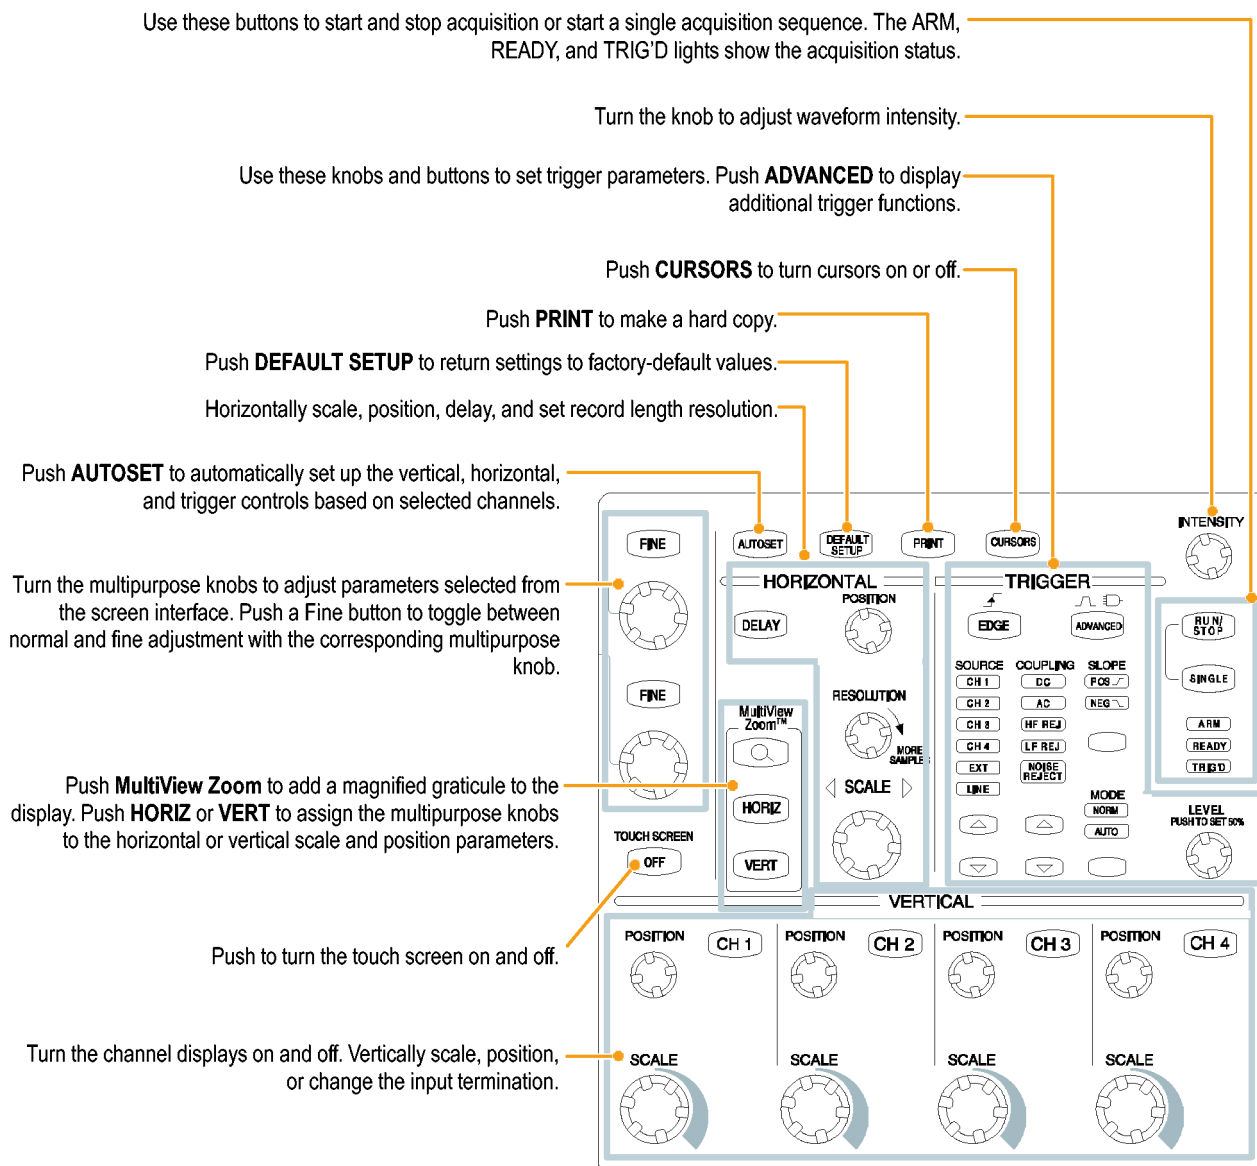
Use these buttons to start and stop acquisition or start a single acquisition sequence. The ARM, READY, and TRIG'D lights show the acquisition status.

Turn the knob to adjust waveform intensity.

Use these knobs and buttons to set trigger parameters. Push **ADVANCED** to display additional trigger functions.

Push **CURSORS** to turn cursors on or off.

Push **PRINT** to make a hard copy.

Push **DEFAULT SETUP** to return settings to factory-default values.

Horizontally scale, position, delay, and set record length resolution.

Push **AUTOSET** to automatically set up the vertical, horizontal, and trigger controls based on selected channels.

Turn the multipurpose knobs to adjust parameters selected from the screen interface. Push a Fine button to toggle between normal and fine adjustment with the corresponding multipurpose knob.

Push **MultiView Zoom** to add a magnified graticule to the display. Push **HORIZ** or **VERT** to assign the multipurpose knobs to the horizontal or vertical scale and position parameters.

Push to turn the touch screen on and off.

Turn the channel displays on and off. Vertically scale, position, or change the input termination.

FINE
FINE
AUTOSET
DEFAULT SETUP
PRINT
CURSORS
INTENSITY
HORIZONTAL
POSITION
DELAY
TRIGGER
EDGE
ADVANCED
RUN/STOP
SINGLE
ARM
READY
TRIG'D
SOURCE
COUPLING
SLOPE
CH 1
CH 2
CH 3
CH 4
EXT
LINE
DC
AC
HF REJ
LF REJ
NOISE REJECT
POS
NEG
MODE
NORM
AUTO
LEVEL
PUSH TO SET 50%
MultiView Zoom™
HORIZ
VERT
RESOLUTION
MORE SAMPLES
SCALE
TOUCH SCREEN
OFF
VERTICAL
POSITION
CH 1
POSITION
CH 2
POSITION
CH 3
POSITION
CH 4
SCALE
SCALE
SCALE
SCALE